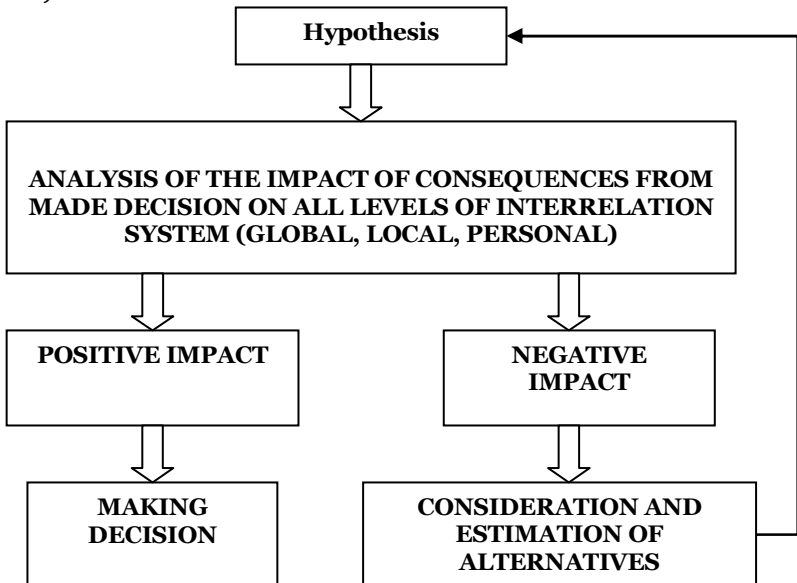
Hypothesis

ANALYSIS OF THE IMPACT OF CONSEQUENCES FROM MADE DECISION ON ALL LEVELS OF INTERRELATION SYSTEM (GLOBAL, LOCAL, PERSONAL)

POSITIVE IMPACT

NEGATIVE IMPACT

MAKING DECISION

CONSIDERATION AND ESTIMATION OF ALTERNATIVES